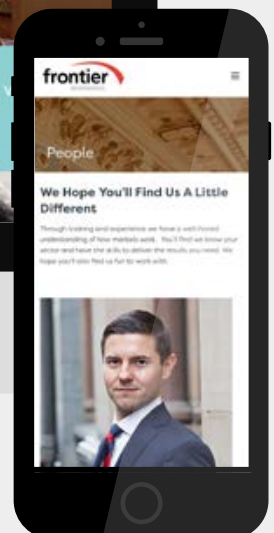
frontier

People

We Hope You'll Find Us A Little Different

Through looking and experience we have a well-honed understanding of how markets work. You'll find we know your sector and have the skills to deliver the results you need. We hope you'll also find us fun to work with.